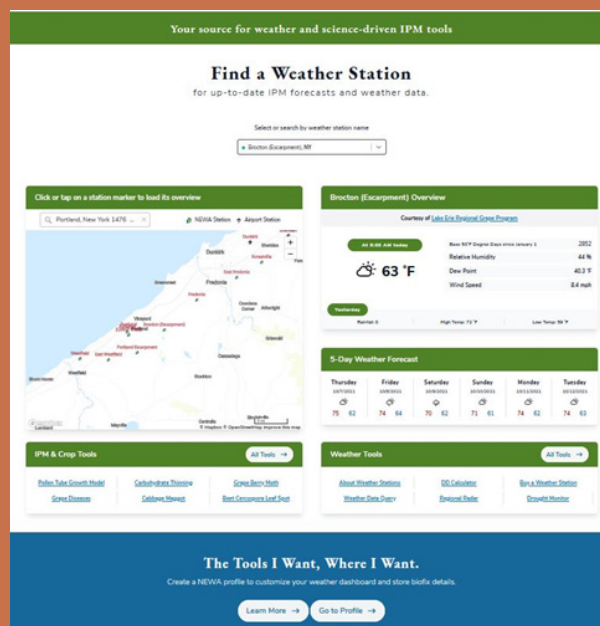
Your source for weather and science-driven IPM tools

Find a Weather Station

for up-to-date IPM forecasts and weather data.

Select or search by weather station name

Brocton (Escarpment), NY

Click or tap on a station marker to load its overview

Portland, New York 1476 ...

NEWA Station Airport Station

Dunkirk

Fredonia

Westfield

Lambert

Mayville

Brocton (Escarpment)

Portland Escarpment

Ripley

Cassadaga

Courtesy of Lake Erie Regional Grape Program

Brocton (Escarpment) Overview

At 9:00 AM today

63 °F

| Base 50°F Degree Days since January 1 | 2852 |
|---|---|
| Relative Humidity | 44 % |
| Dew Point | 40.3 °F |
| Wind Speed | 8.4 mph |

Yesterday

Rainfall: 0 High Temp: 72 °F Low Temp: 56 °F

5-Day Weather Forecast

| Thursday | Friday | Saturday | Sunday | Monday | Tuesday |
|---|---|---|---|---|---|
| 75 62 | 74 64 | 70 62 | 71 61 | 74 62 | 74 63 |

IPM & Crop Tools

All Tools →

Pollen Tube Growth Model
Carbohydrate Thinning
Grape Berry Moth
Grape Diseases
Cabbage Maggot
Beet Cercospora Leaf Spot

Weather Tools

All Tools →

About Weather Stations
DD Calculator
Buy a Weather Station
Weather Data Query
Regional Radar
Drought Monitor

The Tools I Want, Where I Want.

Create a NEWA profile to customize your weather dashboard and store biofix details.

Learn More → Go to Profile →